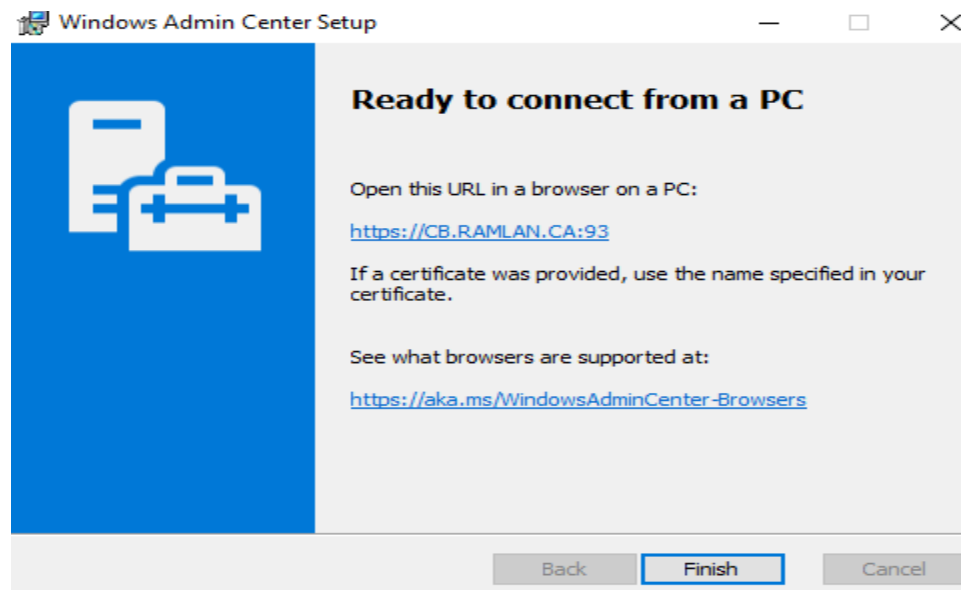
Windows Admin Center Setup

Ready to connect from a PC

Open this URL in a browser on a PC:

https://CB.RAMLAN.CA:93

If a certificate was provided, use the name specified in your certificate.

See what browsers are supported at:

https://aka.ms/WindowsAdminCenter-Browsers

Back Finish Cancel